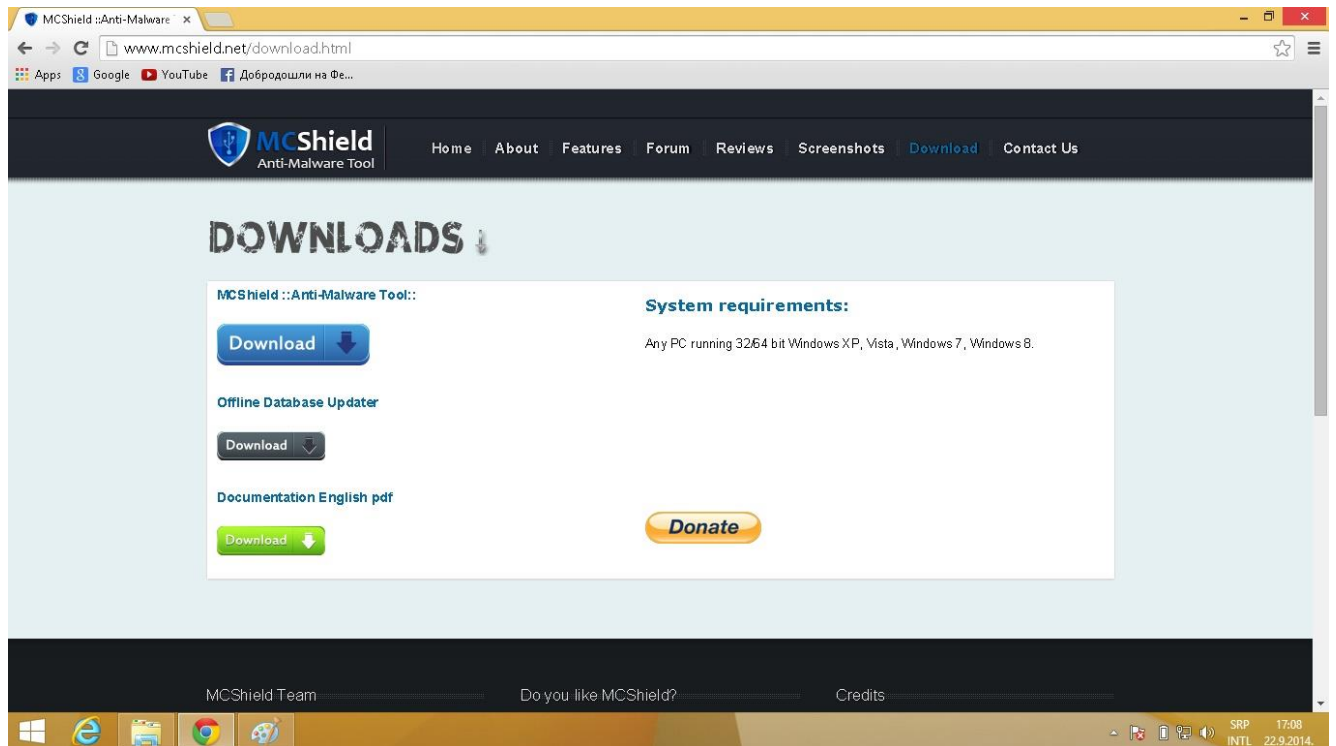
MCShield ::Anti-Malware ×

www.mcshield.net/download.html

Apps Google YouTube Добродошли на Фе...

MCShield
Anti-Malware Tool

Home About Features Forum Reviews Screenshots Download Contact Us

DOWNLOADS

MCShield ::Anti-Malware Tool::

Download

Offline Database Updater

Download

Documentation English pdf

Download

System requirements:

Any PC running 32/64 bit Windows XP, Vista, Windows 7, Windows 8.

Donate

MCShield Team

Do you like MCShield?

Credits

SRP INTL 17:08 22.9.2014.